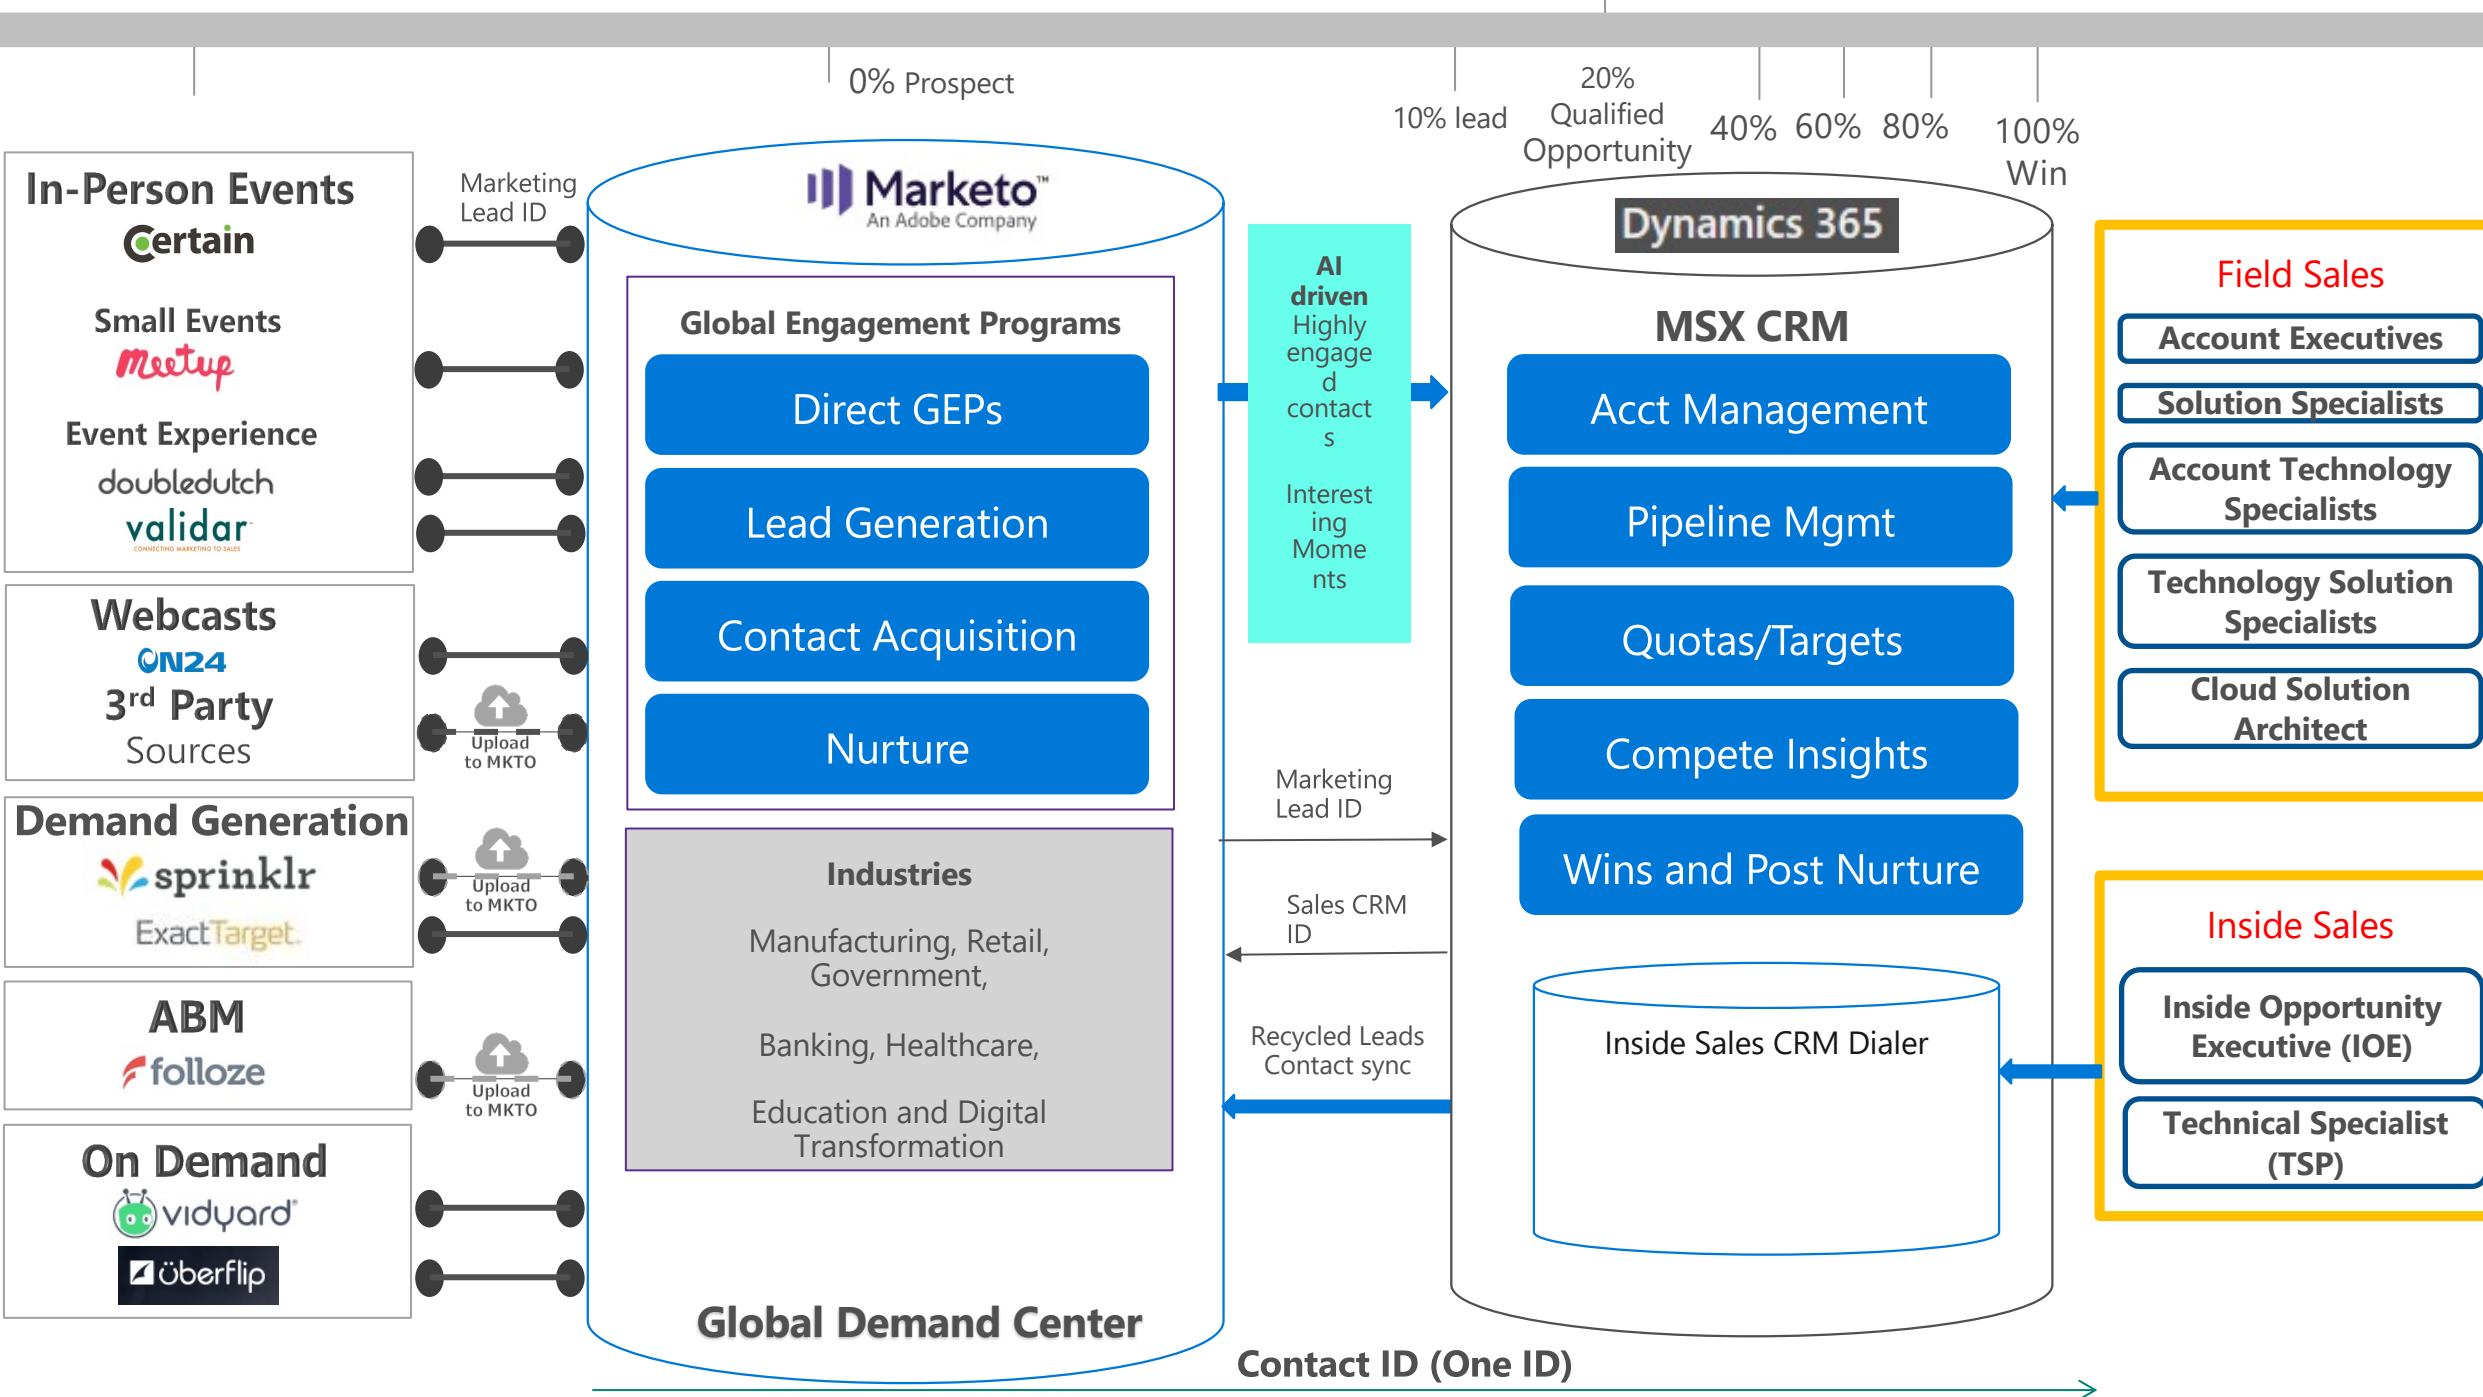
0% Prospect

10% lead

20% Qualified Opportunity

40% 60% 80%

100% Win

In-Person Events
Certain

Small Events
Meetup

Event Experience
doubledutch
validar
CONNECTING MARKETING TO SALES

Webcasts
ON24
3$^{rd}$ Party
Sources

Demand Generation
sprinklr
ExactTarget

ABM
folloze

On Demand
vidyard
überflip

Marketing Lead ID

Upload to MKTO

Upload to MKTO

Upload to MKTO

Marketo
An Adobe Company

Global Engagement Programs

Direct GEPs

Lead Generation

Contact Acquisition

Nurture

Industries

Manufacturing, Retail, Government,

Banking, Healthcare,

Education and Digital Transformation

Global Demand Center

AI driven
Highly engaged contacts

Interesting Moments

Marketing Lead ID

Sales CRM ID

Recycled Leads Contact sync

Dynamics 365

MSX CRM

Acct Management

Pipeline Mgmt

Quotas/Targets

Compete Insights

Wins and Post Nurture

Inside Sales CRM Dialer

Field Sales

Account Executives

Solution Specialists

Account Technology Specialists

Technology Solution Specialists

Cloud Solution Architect

Inside Sales

Inside Opportunity Executive (IOE)

Technical Specialist (TSP)

Contact ID (One ID)